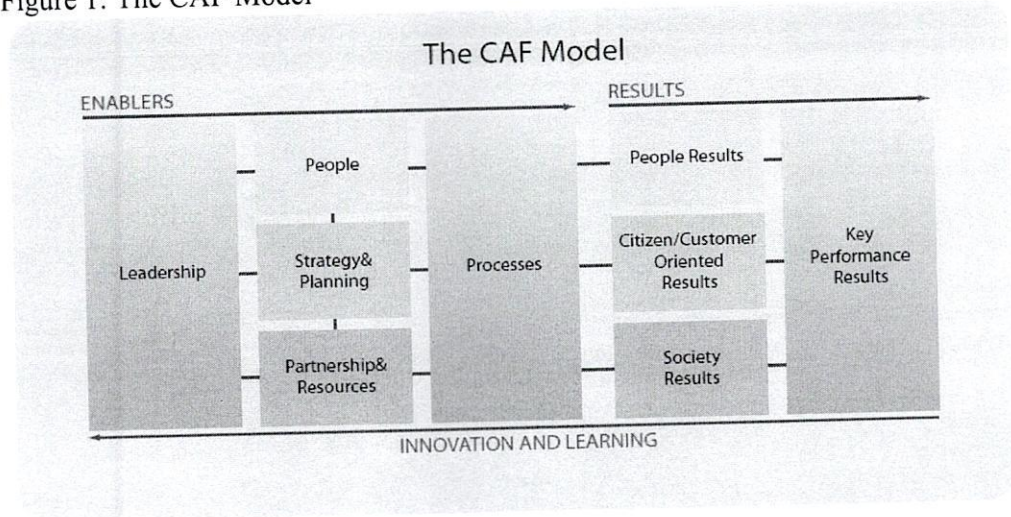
Figure 1: The CAF Model

The CAF Model

ENABLERS

RESULTS

Leadership

People

Strategy& Planning

Partnership& Resources

Processes

People Results

Citizen/Customer Oriented Results

Society Results

Key Performance Results

INNOVATION AND LEARNING